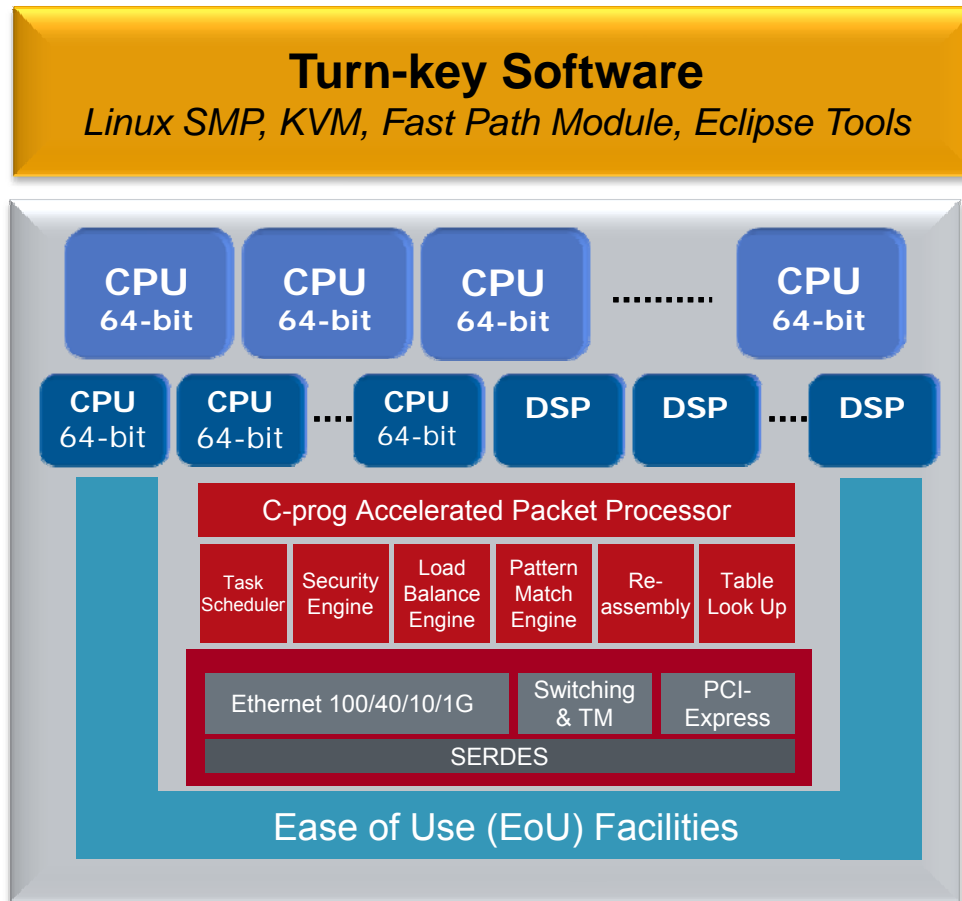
Turn-key Software
Linux SMP, KVM, Fast Path Module, Eclipse Tools

CPU 64-bit
CPU 64-bit
CPU 64-bit
..........
CPU 64-bit

CPU 64-bit
CPU 64-bit
....
CPU 64-bit
DSP
DSP
....
DSP

C-prog Accelerated Packet Processor

Task Scheduler
Security Engine
Load Balance Engine
Pattern Match Engine
Re-assembly
Table Look Up

Ethernet 100/40/10/1G
Switching & TM
PCI-Express
SERDES

Ease of Use (EoU) Facilities